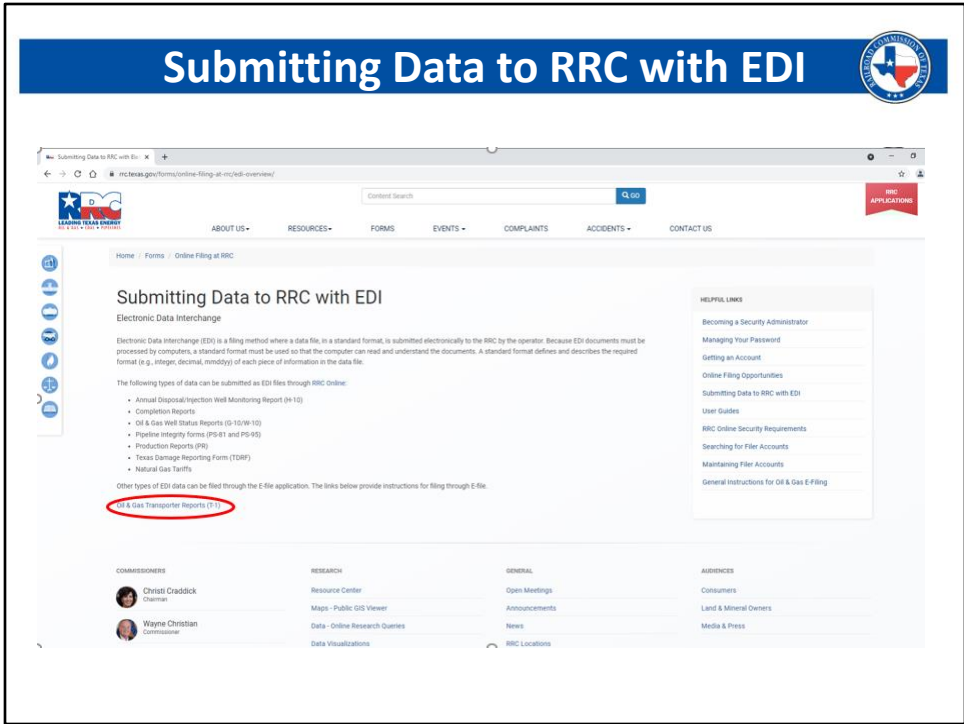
Submitting Data to RRC with EDI

Submitting Data to RRC with EDI ×

rrc.texas.gov/forms/online-filing-at-rrc/edi-overview/

RRC
LEADING TEXAS ENERGY
OIL & GAS • COAL • PIPELINES

Content Search

GO

RRC APPLICATIONS

ABOUT US RESOURCES FORMS EVENTS COMPLAINTS ACCIDENTS CONTACT US

Home / Forms / Online Filing at RRC

Submitting Data to RRC with EDI

Electronic Data Interchange

Electronic Data Interchange (EDI) is a filing method where a data file, in a standard format, is submitted electronically to the RRC by the operator. Because EDI documents must be processed by computers, a standard format must be used so that the computer can read and understand the documents. A standard format defines and describes the required format (e.g., integer, decimal, mmddyy) of each piece of information in the data file.

The following types of data can be submitted as EDI files through RRC Online:

- Annual Disposal/Injection Well Monitoring Report (H-10)
- Completion Reports
- Oil & Gas Well Status Reports (G-10/W-10)
- Pipeline Integrity forms (PS-81 and PS-95)
- Production Reports (PR)
- Texas Damage Reporting Form (TDRF)
- Natural Gas Tariffs

Other types of EDI data can be filed through the E-file application. The links below provide instructions for filing through E-file.

Oil & Gas Transporter Reports (T-1)

HELPFUL LINKS

Becoming a Security Administrator
Managing Your Password
Getting an Account
Online Filing Opportunities
Submitting Data to RRC with EDI
User Guides
RRC Online Security Requirements
Searching for Filer Accounts
Maintaining Filer Accounts
General Instructions for Oil & Gas E-Filing

COMMISSIONERS
Christi Craddick
Chairman
Wayne Christian
Commissioner

RESEARCH
Resource Center
Maps - Public GIS Viewer
Data - Online Research Queries
Data Visualizations

GENERAL
Open Meetings
Announcements
News
RRC Locations

AUDIENCES
Consumers
Land & Mineral Owners
Media & Press